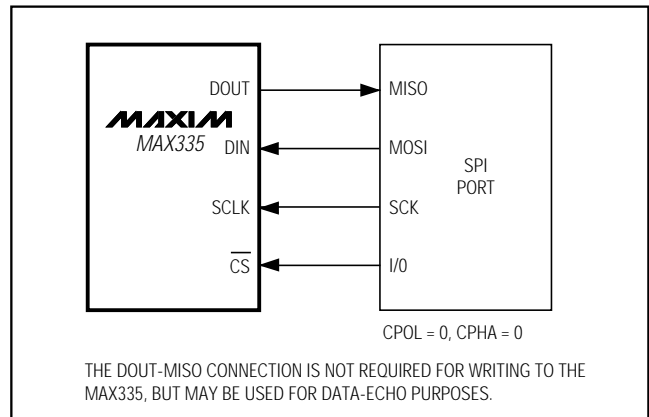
MAXIM
MAX335

DOUT
DIN
SCLK
$\overline{CS}$

MISO
MOSI
SCK
I/0

SPI
PORT

CPOL = 0, CPHA = 0

THE DOUT-MISO CONNECTION IS NOT REQUIRED FOR WRITING TO THE MAX335, BUT MAY BE USED FOR DATA-ECHO PURPOSES.